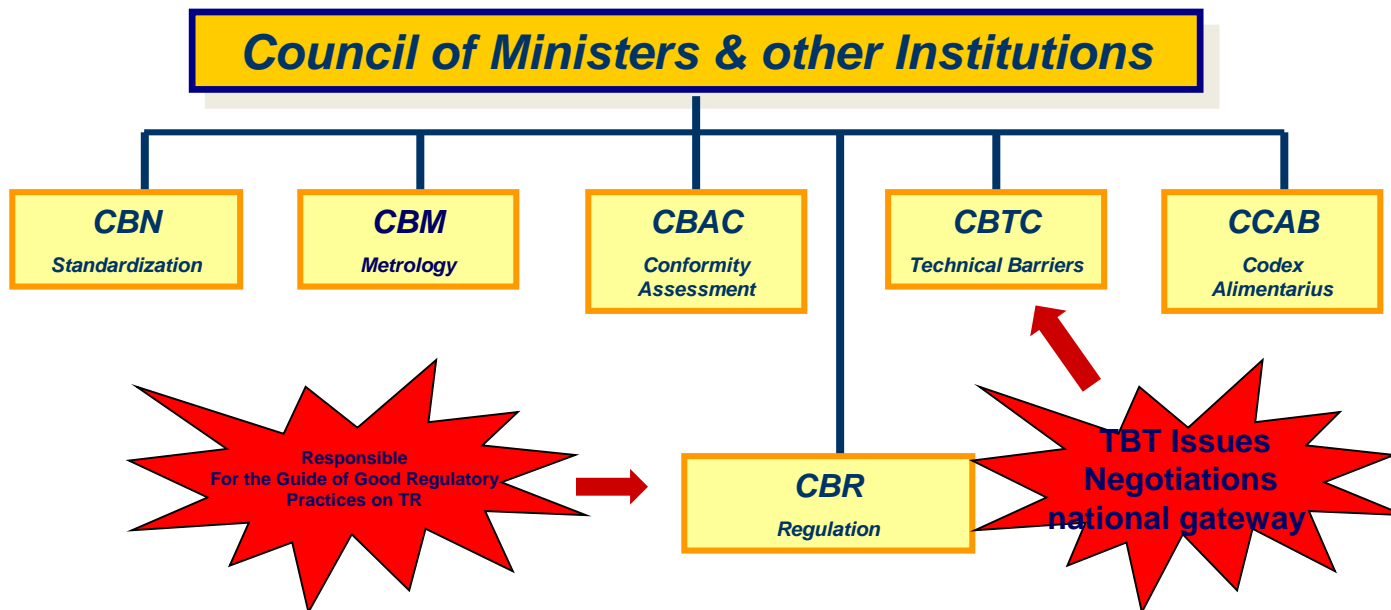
Council of Ministers & other Institutions

CBN
Standardization

CBM
Metrology

CBAC
Conformity Assessment

CBTC
Technical Barriers

CCAB
Codex Alimentarius

Responsible For the Guide of Good Regulatory Practices on TR

CBR
Regulation

TBT Issues
Negotiations
national gateway